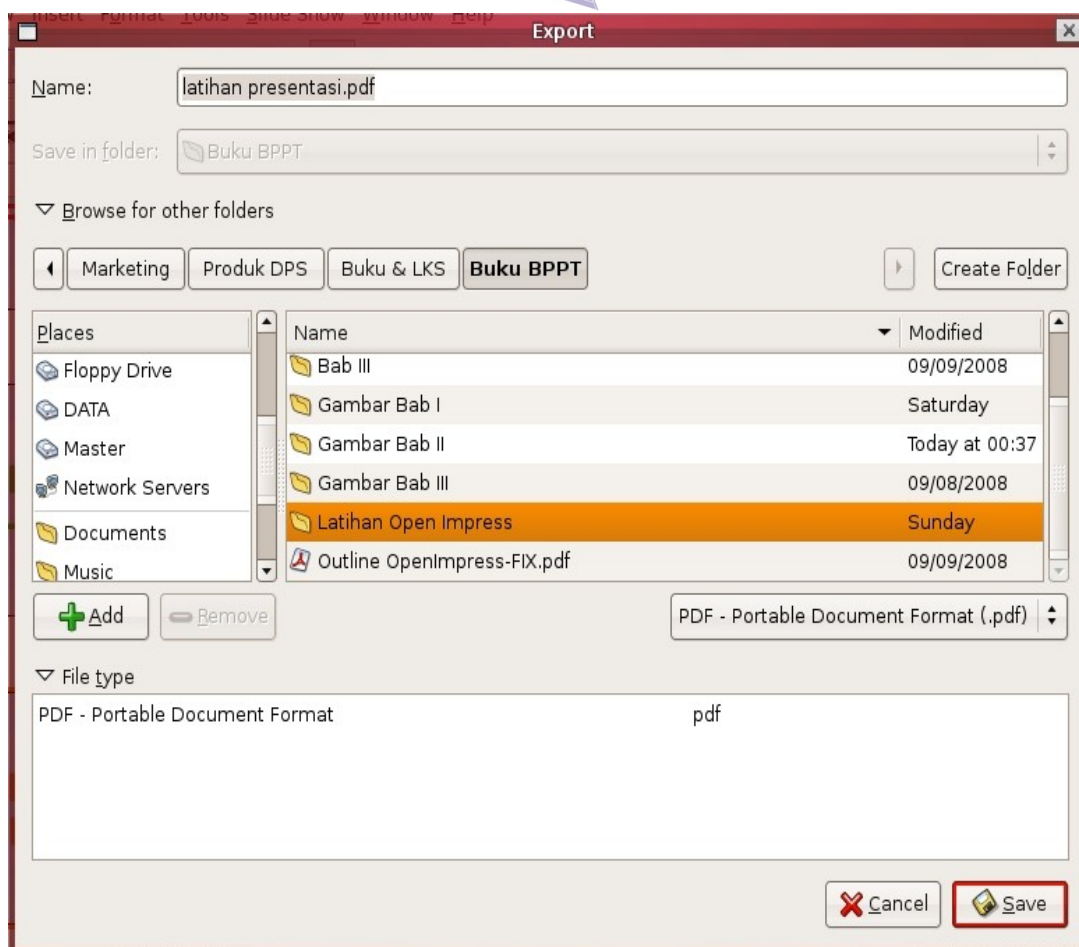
Insert Format Tools Slide Show Window Help

Export

Name: latihan presentasi.pdf

Save in folder: Buku BPPT

Browse for other folders

Marketing | Produk DPS | Buku & LKS | Buku BPPT

Create Folder

Places
Floppy Drive
DATA
Master
Network Servers
Documents
Music

| Name | Modified |
|---|---|
| Bab III | 09/09/2008 |
| Gambar Bab I | Saturday |
| Gambar Bab II | Today at 00:37 |
| Gambar Bab III | 09/08/2008 |
| Latihan Open Impress | Sunday |
| Outline OpenImpress-FIX.pdf | 09/09/2008 |

Add  Remove

PDF - Portable Document Format (.pdf)

File type

PDF - Portable Document Format pdf

Cancel  Save